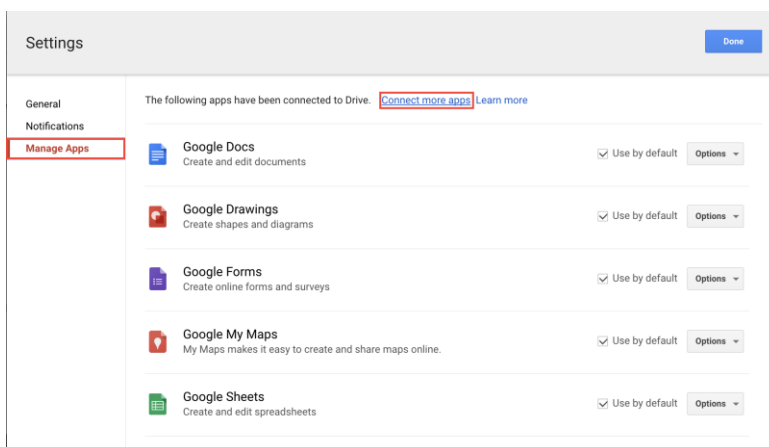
Settings

Done

General
Notifications
Manage Apps

The following apps have been connected to Drive. Connect more apps Learn more

Google Docs
Create and edit documents
Use by default Options

Google Drawings
Create shapes and diagrams
Use by default Options

Google Forms
Create online forms and surveys
Use by default Options

Google My Maps
My Maps makes it easy to create and share maps online.
Use by default Options

Google Sheets
Create and edit spreadsheets
Use by default Options